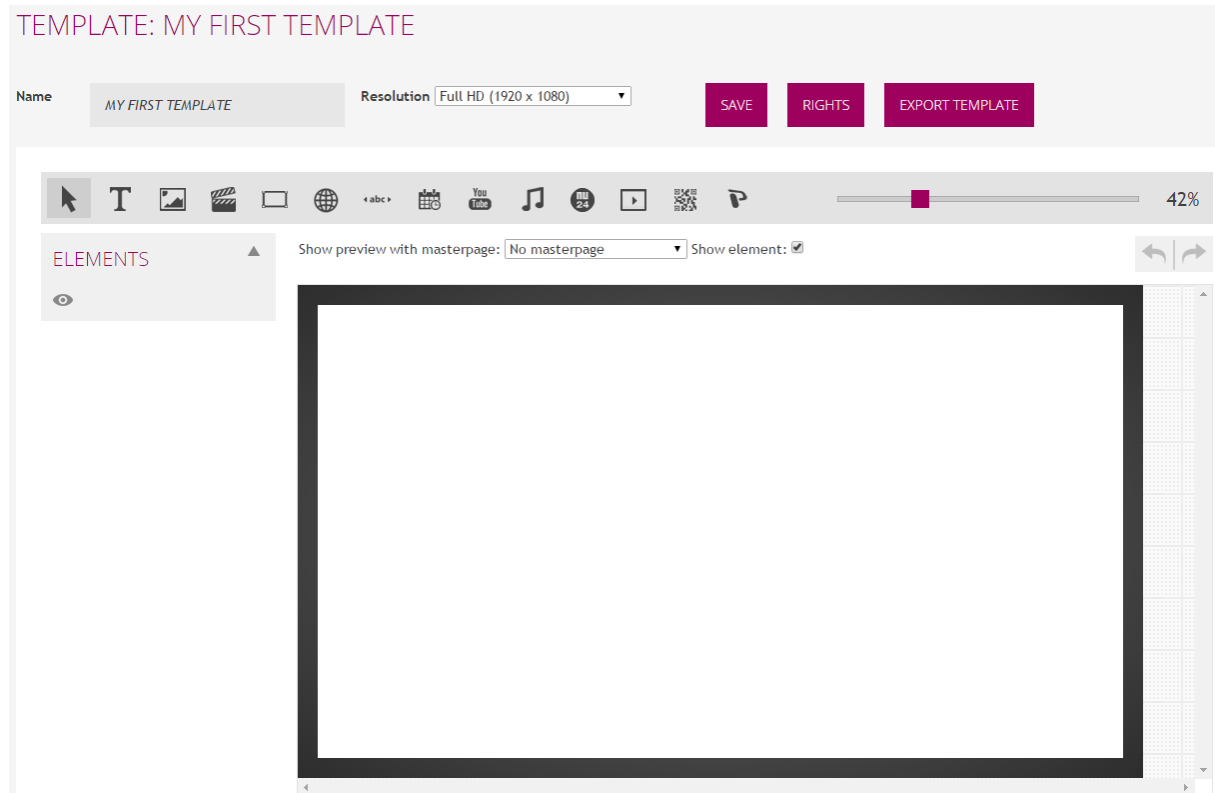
TEMPLATE: MY FIRST TEMPLATE

Name MY FIRST TEMPLATE

Resolution Full HD (1920 x 1080)

SAVE

RIGHTS

EXPORT TEMPLATE

abc

You Tube

NU 24

42%

ELEMENTS

Show preview with masterpage: No masterpage

Show element: